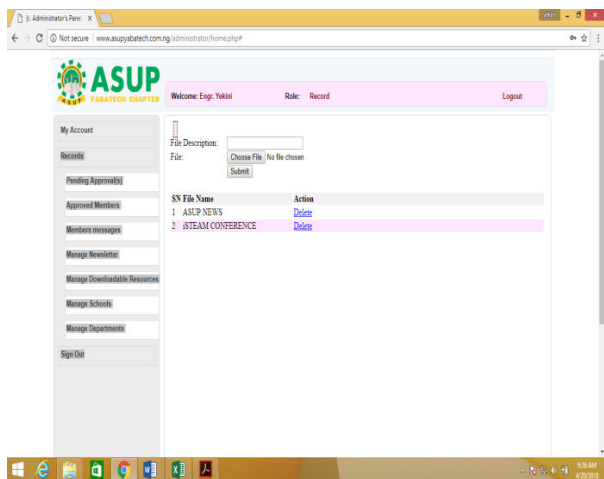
:: Administrator's Panel ×

Not secure | www.asupyabatech.com.ng/administrator/home.php#

ASUP
YABATECH CHAPTER

Welcome: Engr. Yekini Role: Record Logout

My Account

Records

Pending Approval(s)

Approved Members

Members messages

Manage Newsletter

Manage Downloadable Resources

Manage Schools

Manage Departments

Sign Out

File Description:
File: Choose File No file chosen
Submit

| SN | File Name | Action |
|---|---|---|
| 1 | ASUP NEWS | Delete |
| 2 | iSTEAM CONFERENCE | Delete |

9:26 AM
4/20/2018